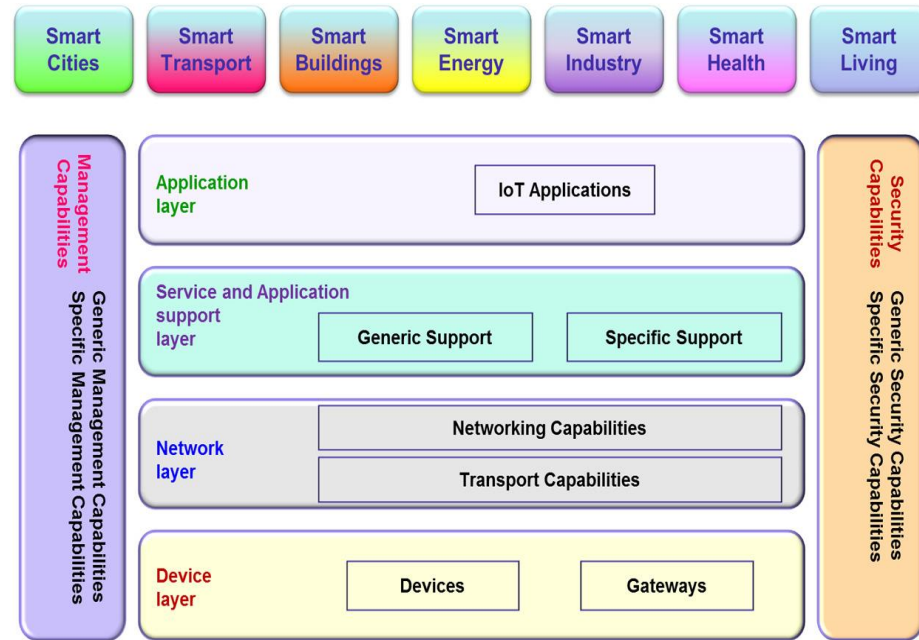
Smart Cities

Smart Transport

Smart Buildings

Smart Energy

Smart Industry

Smart Health

Smart Living

Management Capabilities

Generic Management Capabilities
Specific Management Capabilities

Application layer

IoT Applications

Service and Application support layer

Generic Support

Specific Support

Network layer

Networking Capabilities

Transport Capabilities

Device layer

Devices

Gateways

Security Capabilities

Generic Security Capabilities
Specific Security Capabilities